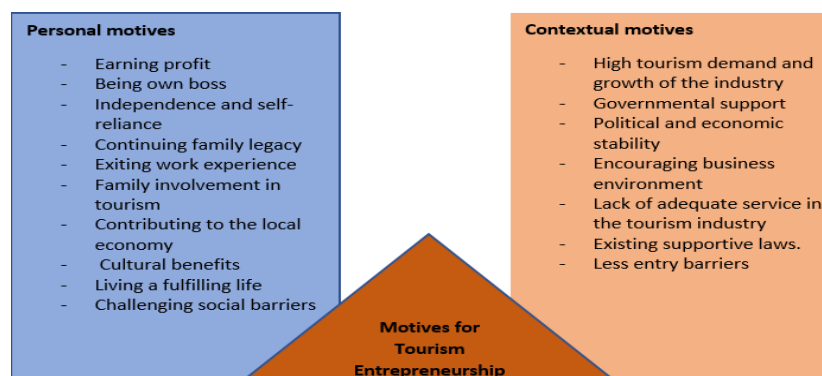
**Personal motives**

- Earning profit
- Being own boss
- Independence and self-reliance
- Continuing family legacy
- Exiting work experience
- Family involvement in tourism
- Contributing to the local economy
- Cultural benefits
- Living a fulfilling life
- Challenging social barriers

**Contextual motives**

- High tourism demand and growth of the industry
- Governmental support
- Political and economic stability
- Encouraging business environment
- Lack of adequate service in the tourism industry
- Existing supportive laws.
- Less entry barriers

**Motives for Tourism Entrepreneurship**